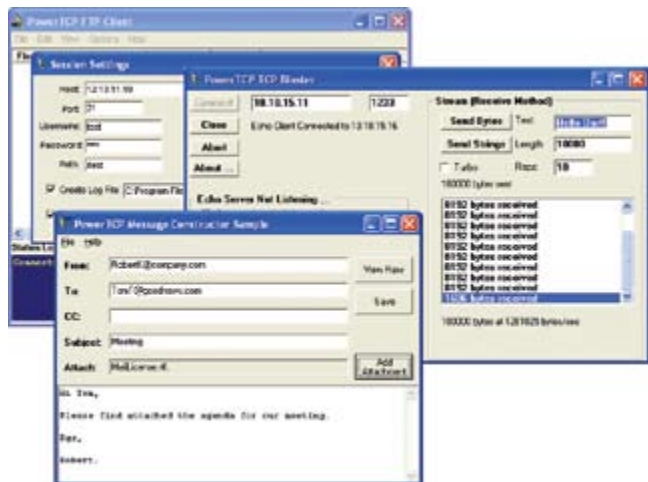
PowerTCP FTP Client

File Edit View Options Help

Session Settings

Host: 12.13.11.10

Port: 21

Username: test

Password: ***

Path: /test

Create Log File C:\Program Fil

PowerTCP TCP Blaster

Connect

10.10.15.11

1233

Close

Abort

About ...

Echo Client Connected to 10.10.15.16

Echo Server Not Listening ...

Stream (Receive Method)

Send Bytes

Text

Send Strings

Length

10000

Turbo

Reps

10

100000 bytes sent

8192 bytes received
8192 bytes received
8192 bytes received
8192 bytes received
8192 bytes received
8192 bytes received
8192 bytes received
8192 bytes received
8192 bytes received
8192 bytes received
1696 bytes received

100000 bytes at 1281625 bytes/sec

Status Lo

PowerTCP Message Construction Sample

File Help

From:

Robert@company.com

To:

Tom@postfrom.com

CC:

Subject:

Meeting

Attach:

MailLicense.rtf

View Raw

Save

Add Attachment

Hi Tom,

Please find attached the agenda for our meeting.

Bye,

Robert.